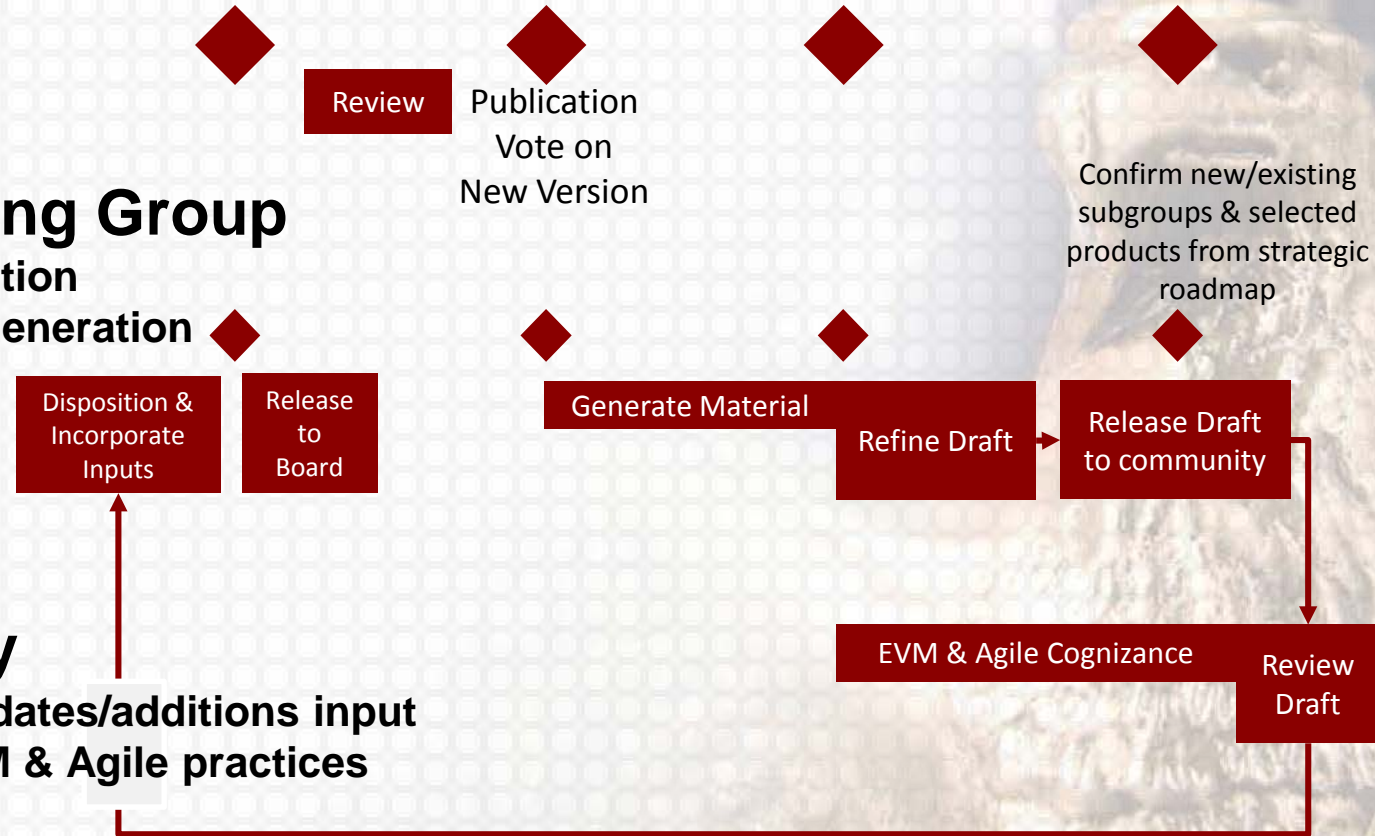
Review

Publication Vote on New Version

Confirm new/existing subgroups & selected products from strategic roadmap

ng Group
tion
eneration

Disposition & Incorporate Inputs

Release to Board

Generate Material

Refine Draft

Release Draft to community

y
dates/additions input
M & Agile practices

EVM & Agile Cognizance

Review Draft